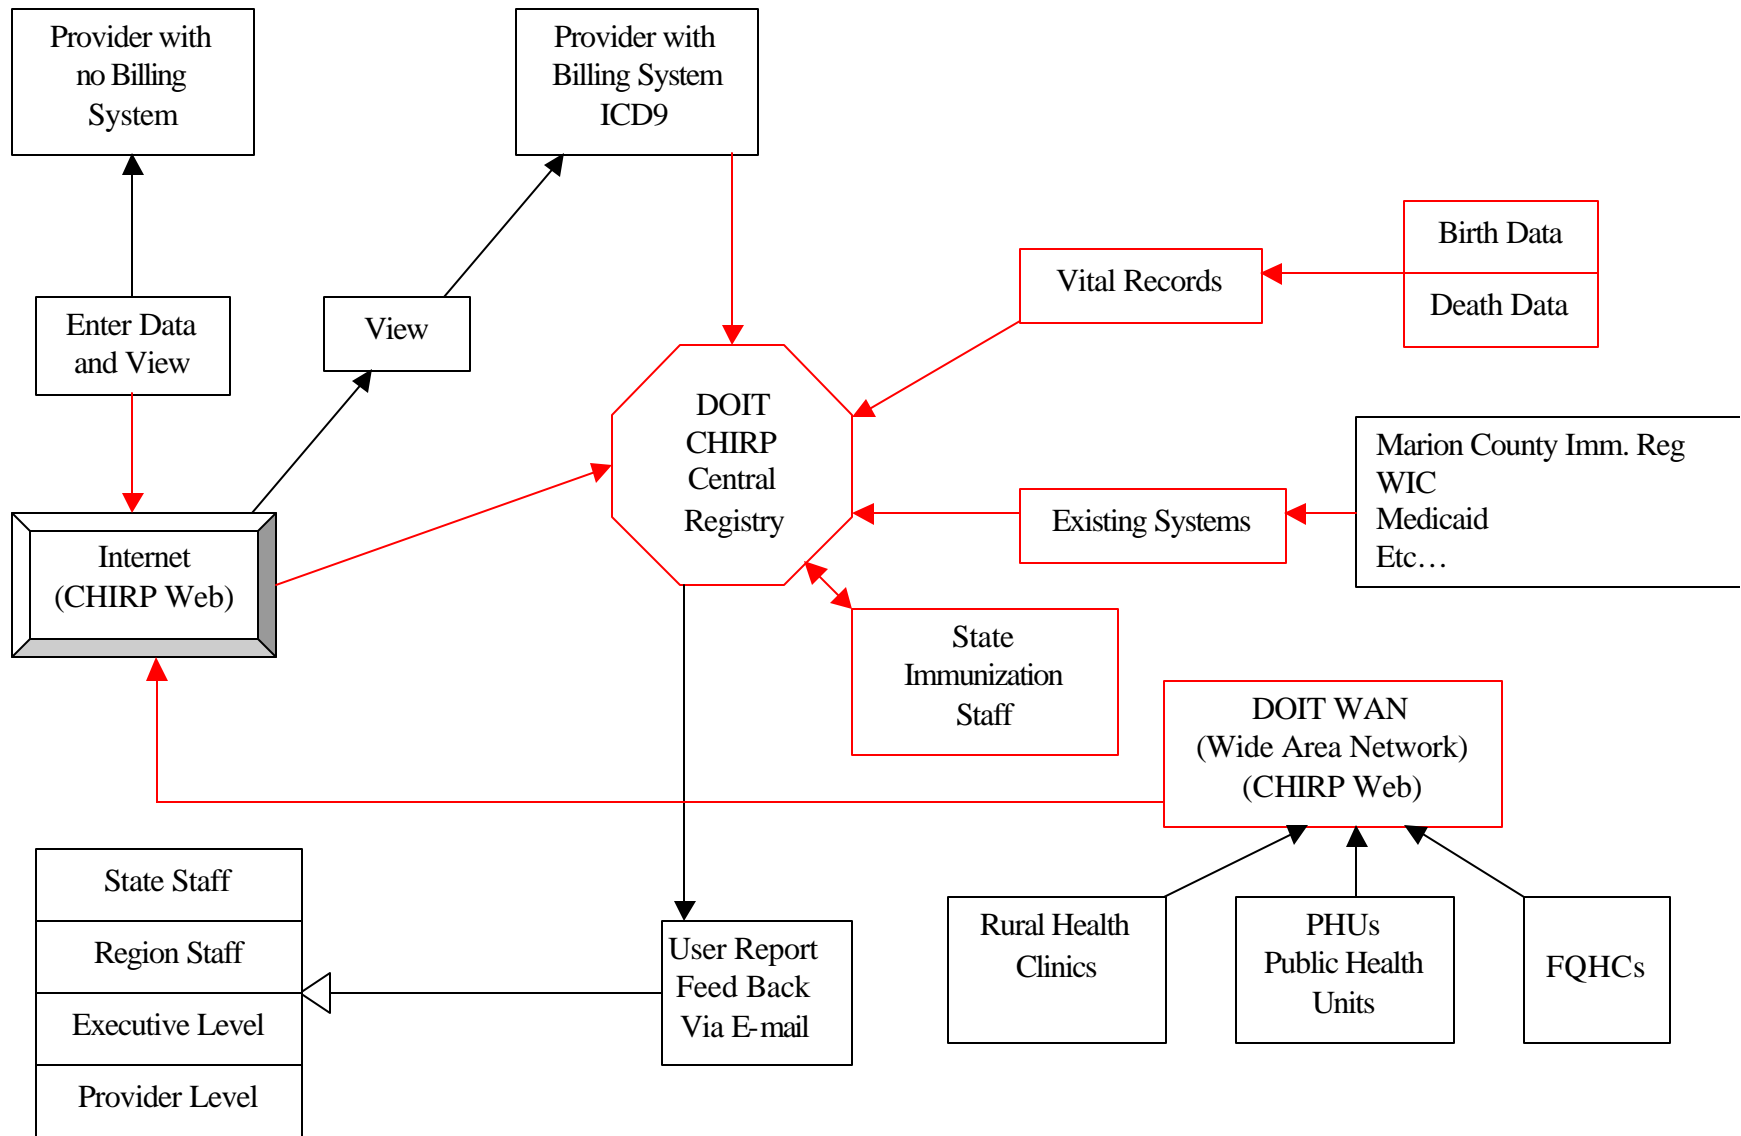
Provider with no Billing System

Provider with Billing System ICD9

Birth Data

Death Data

Vital Records

Enter Data and View

View

DOIT CHIRP Central Registry

Marion County Imm. Reg
WIC
Medicaid
Etc…

Existing Systems

Internet (CHIRP Web)

State Immunization Staff

DOIT WAN (Wide Area Network) (CHIRP Web)

State Staff

Region Staff

Executive Level

Provider Level

User Report Feed Back Via E-mail

Rural Health Clinics

PHUs Public Health Units

FQHCs